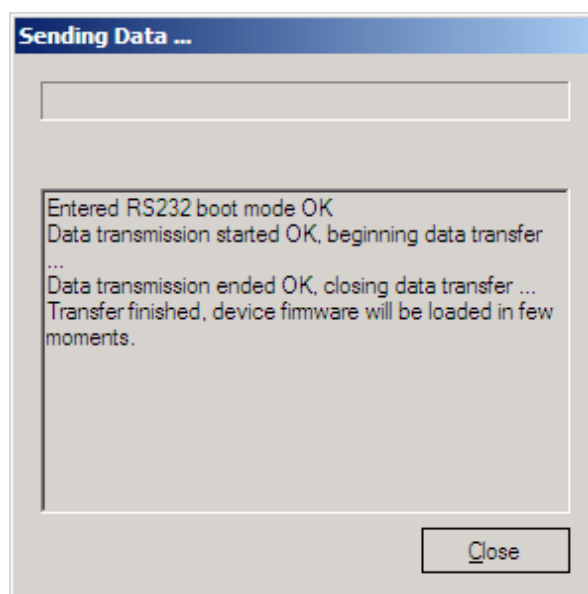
Sending Data ...

Entered RS232 boot mode OK
Data transmission started OK, beginning data transfer ...
Data transmission ended OK, closing data transfer ...
Transfer finished, device firmware will be loaded in few moments.

Close